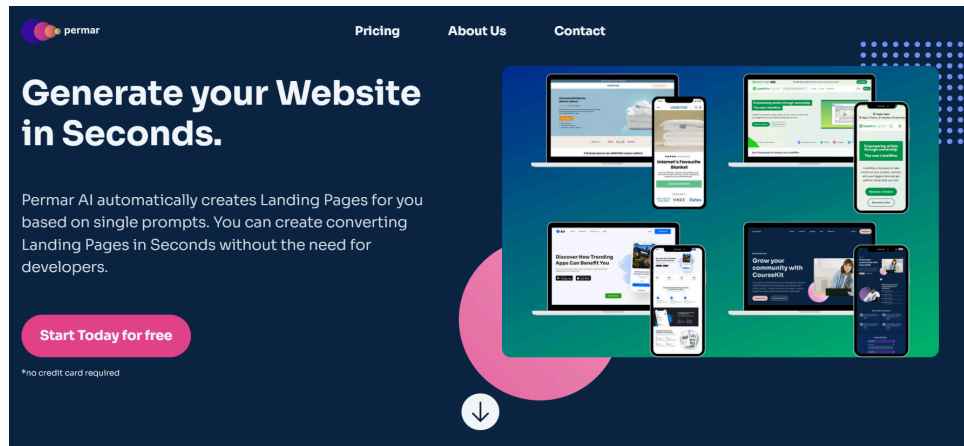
permar

Pricing About Us Contact

Generate your Website in Seconds.

Permar AI automatically creates Landing Pages for you based on single prompts. You can create converting Landing Pages in Seconds without the need for developers.

Start Today for free

*no credit card required

Internet's Favourite Blanket

Empowering artists through ownership.

Discover How Trending Apps Can Benefit You

Grow your community with CourseKit